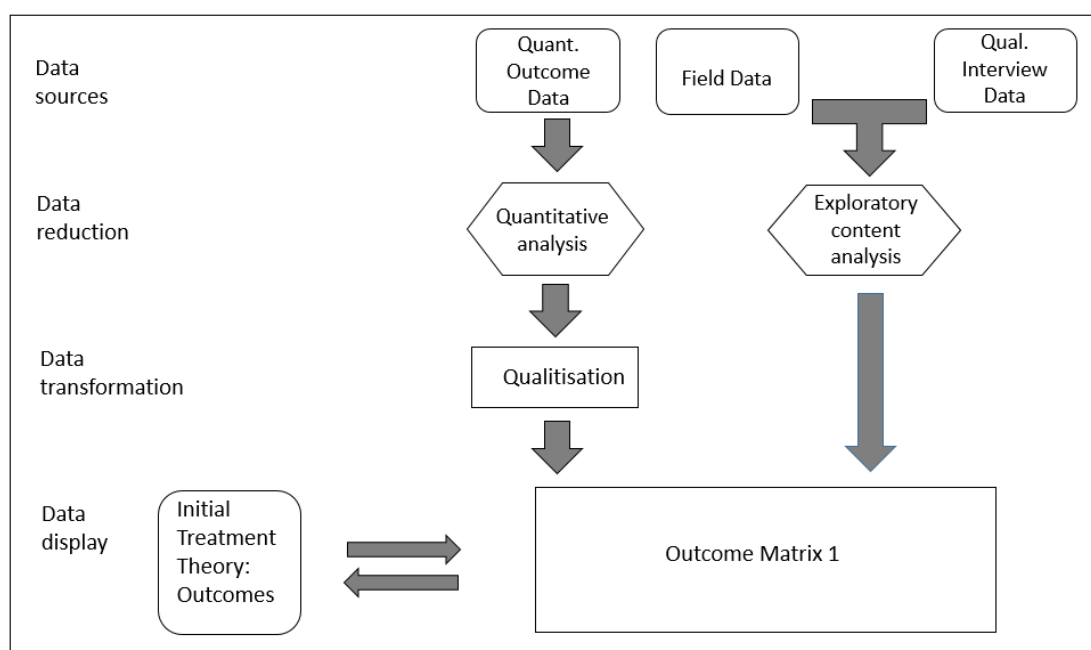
Data sources

Quant. Outcome Data

Field Data

Qual. Interview Data

Data reduction

Quantitative analysis

Exploratory content analysis

Data transformation

Qualitisation

Data display

Initial Treatment Theory: Outcomes

Outcome Matrix 1